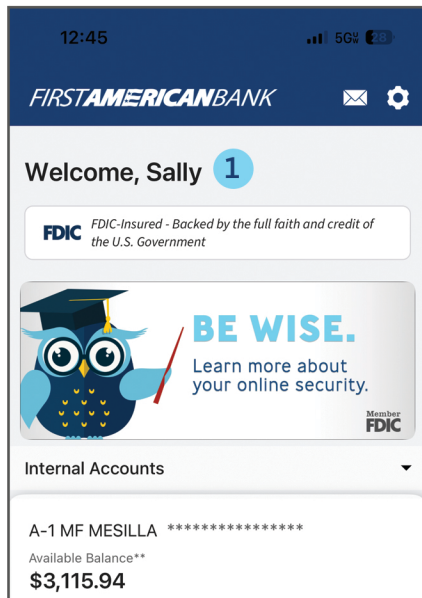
12:45

5G 28

FIRSTAMERICANBANK

Welcome, Sally 1

FDIC FDIC-Insured - Backed by the full faith and credit of the U.S. Government

BE WISE.
Learn more about your online security.

Member FDIC

Internal Accounts

A-1 MF MESILLA ***************

Available Balance**

$3,115.94